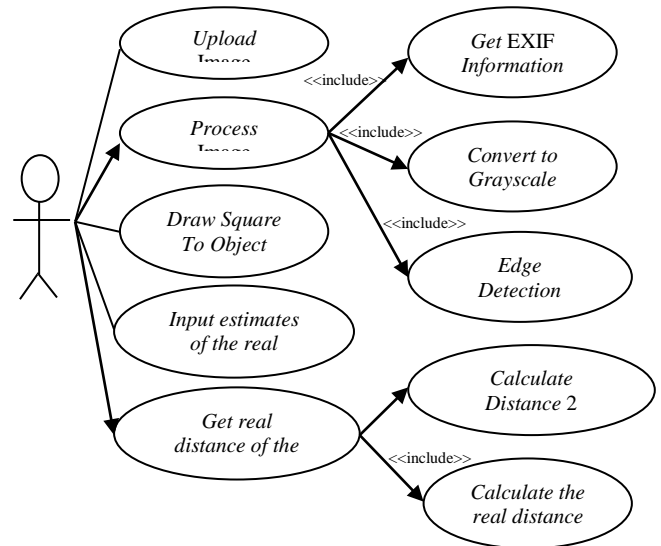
Upload Image

Process Image

Draw Square To Object

Input estimates of the real

Get real distance of the

<<include>>

Get EXIF Information

<<include>>

Convert to Grayscale

<<include>>

Edge Detection

Calculate Distance 2

<<include>>

Calculate the real distance